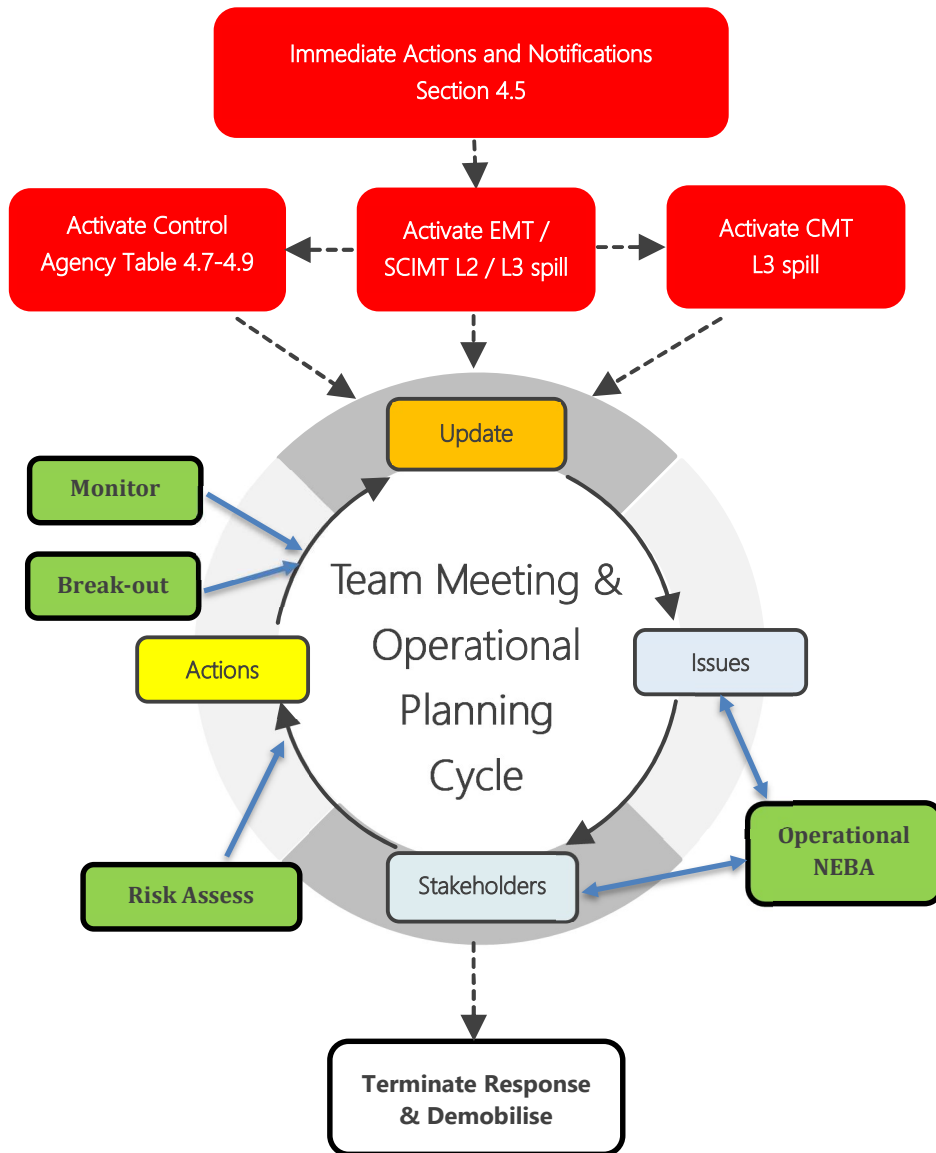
Immediate Actions and Notifications
Section 4.5

Activate Control Agency Table 4.7-4.9

Activate EMT / SCIMT L2 / L3 spill

Activate CMT L3 spill

Update

Monitor

Break-out

Team Meeting & Operational Planning Cycle

Issues

Actions

Operational NEBA

Risk Assess

Stakeholders

Terminate Response & Demobilise